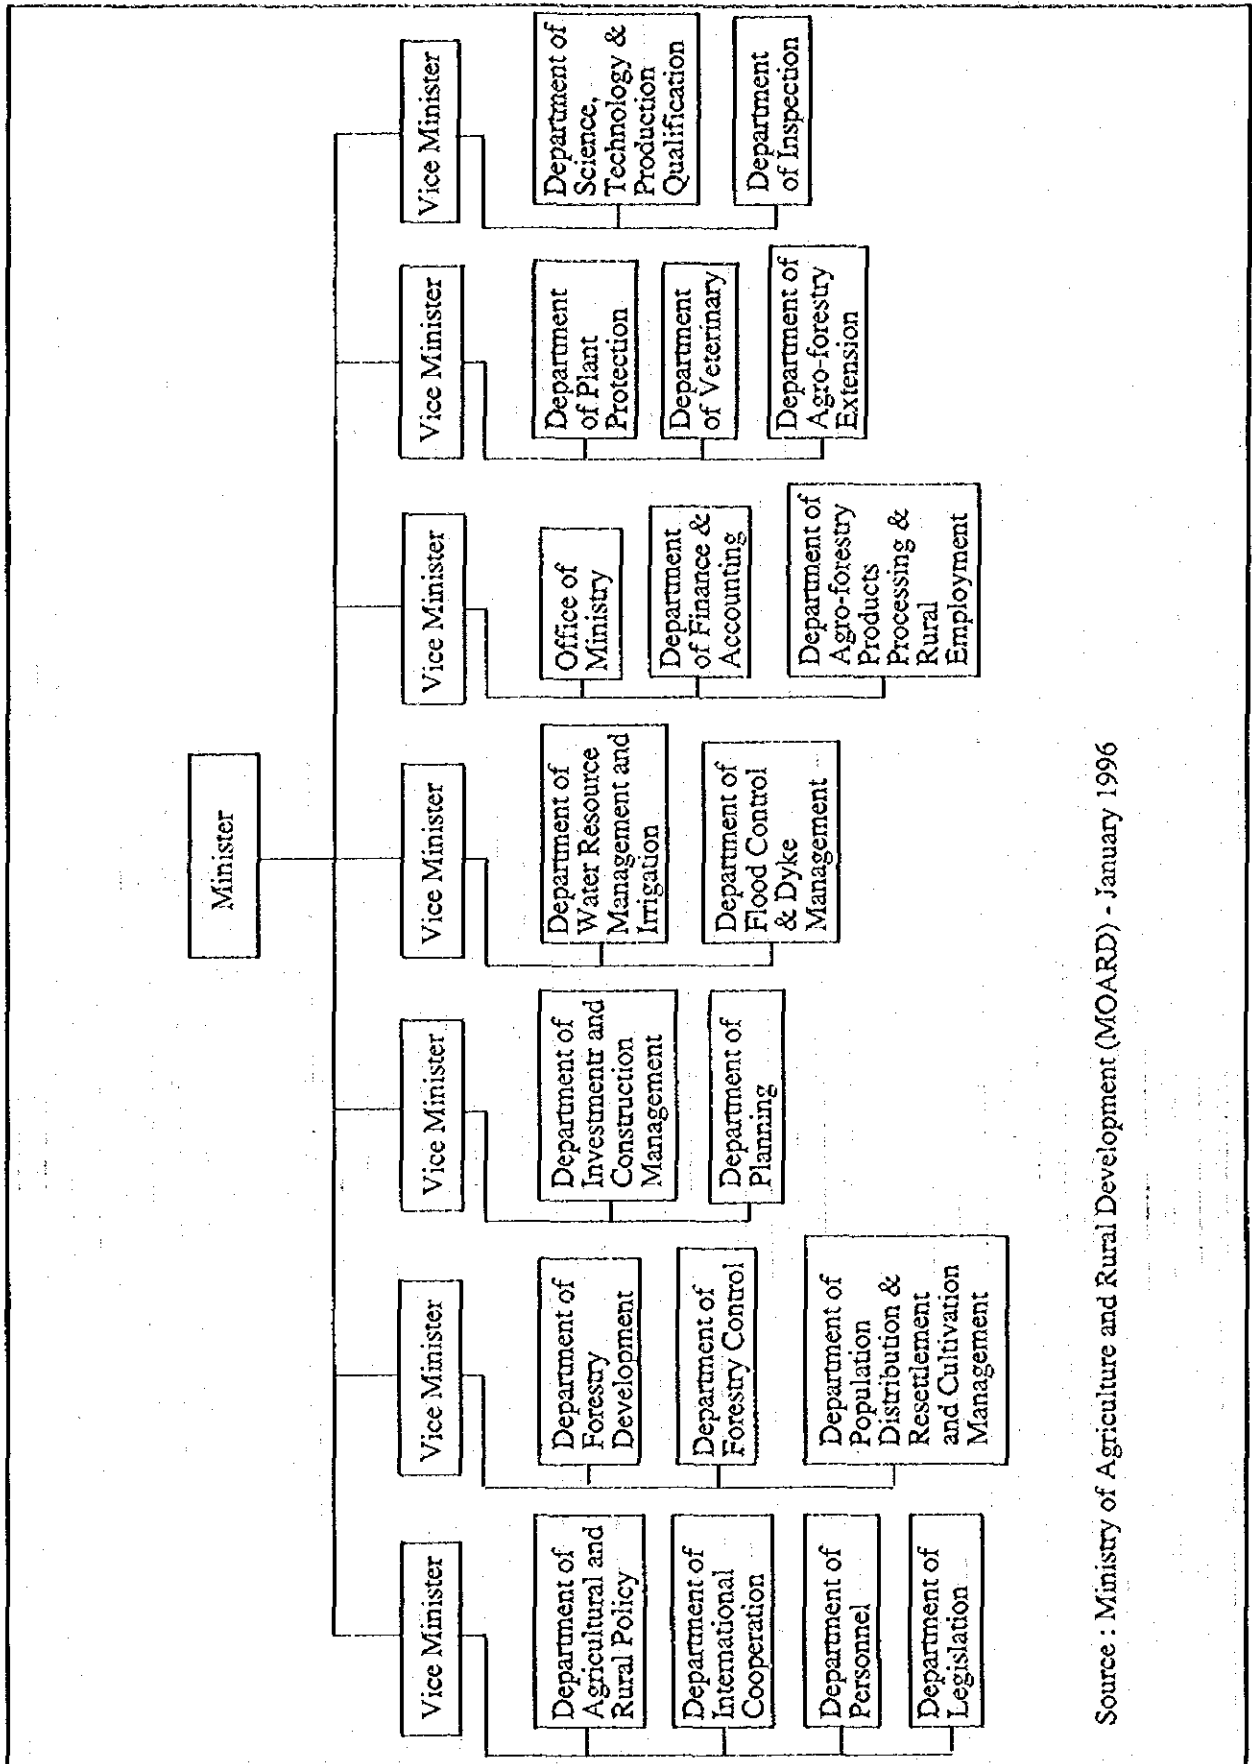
Minister

Vice Minister

Department of Agricultural and Rural Policy

Department of International Cooperation

Department of Personnel

Department of Legislation

Vice Minister

Department of Forestry Development

Department of Forestry Control

Department of Population Distribution & Resettlement and Cultivation Management

Vice Minister

Department of Investmentr and Construction Management

Department of Planning

Vice Minister

Department of Water Resource Management and Irrigation

Department of Flood Control & Dyke Management

Vice Minister

Office of Ministry

Department of Finance & Accounting

Department of Agro-forestry Products Processing & Rural Employment

Vice Minister

Department of Plant Protection

Department of Veterinary

Department of Agro-forestry Extension

Vice Minister

Department of Science, Technology & Production Qualification

Department of Inspection

Source : Ministry of Agriculture and Rural Development (MOARD) - January 1996